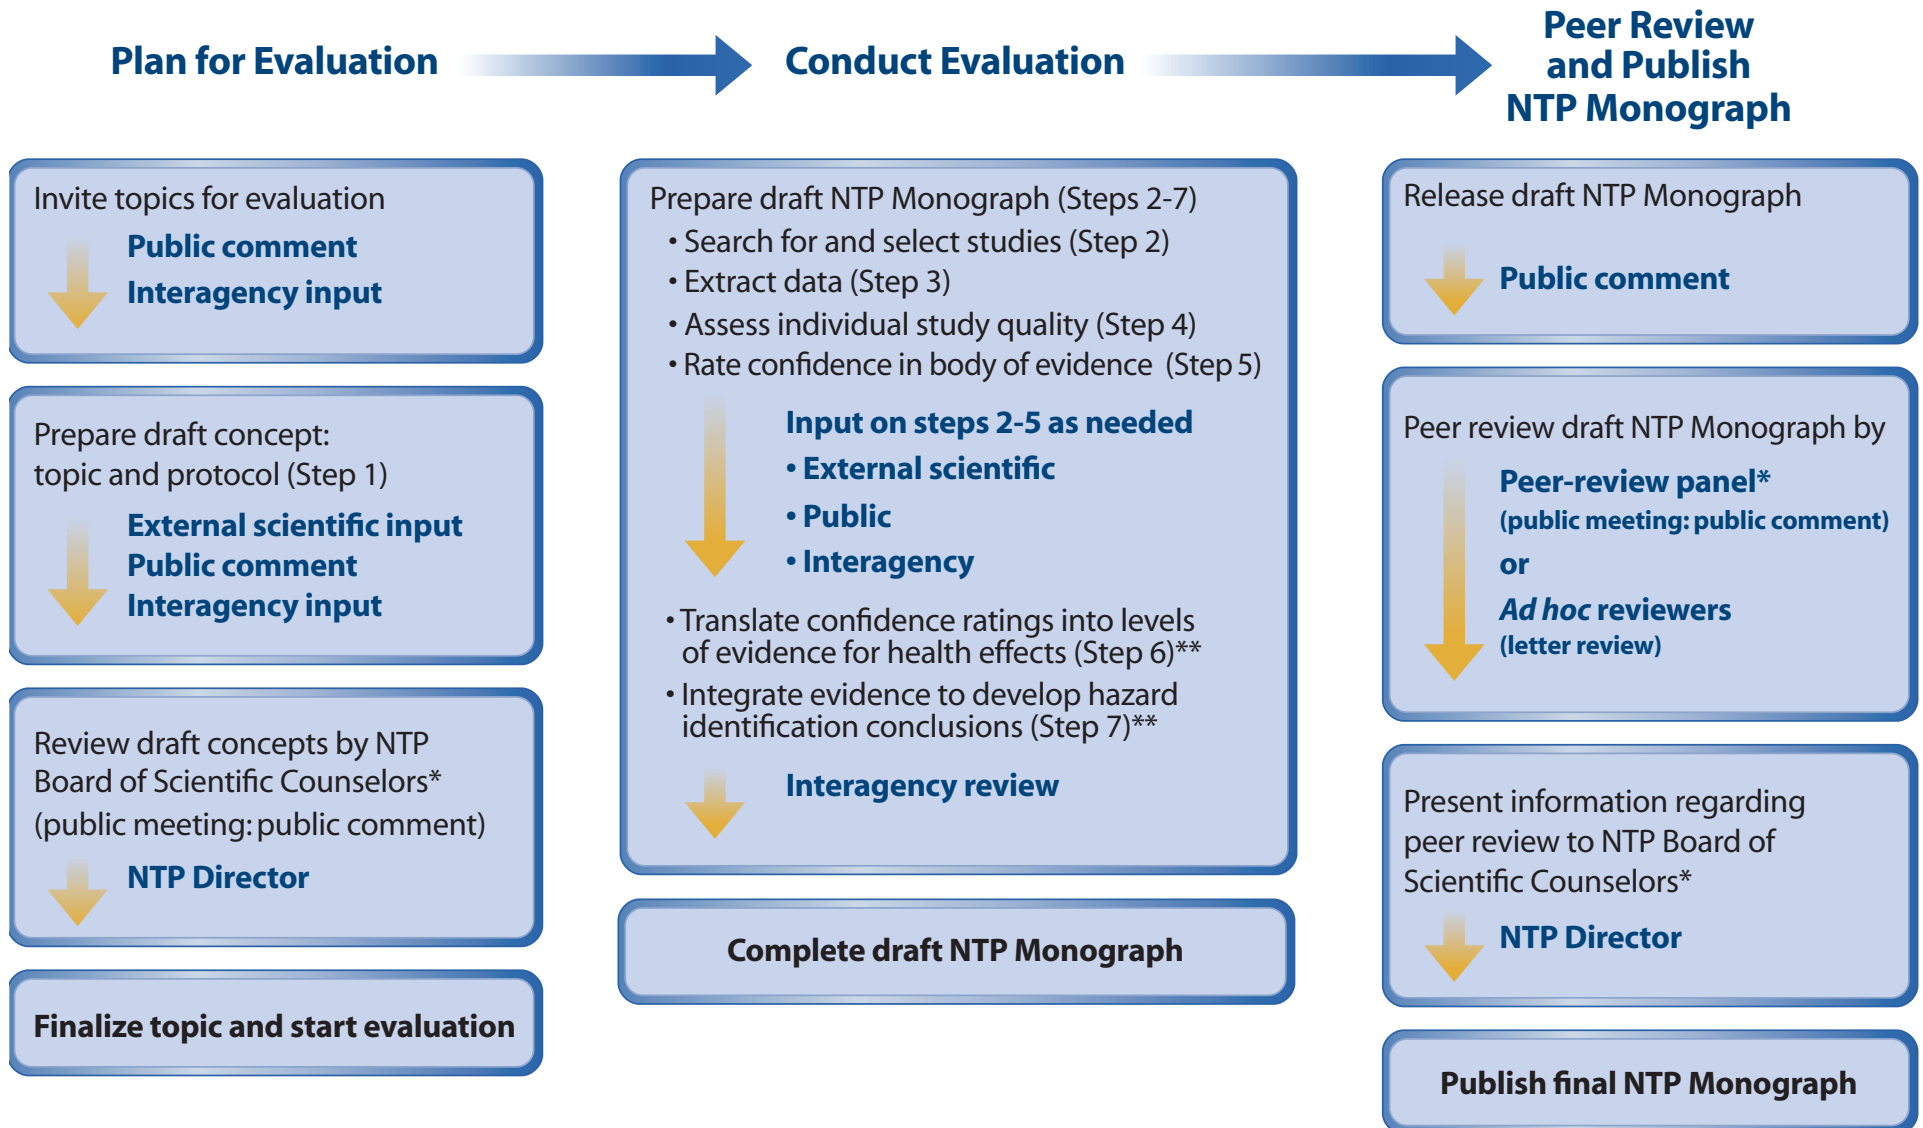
Plan for Evaluation

Invite topics for evaluation
Public comment
Interagency input

Prepare draft concept: topic and protocol (Step 1)
External scientific input
Public comment
Interagency input

Review draft concepts by NTP Board of Scientific Counselors* (public meeting: public comment)
NTP Director

Finalize topic and start evaluation

Conduct Evaluation

Prepare draft NTP Monograph (Steps 2-7)
• Search for and select studies (Step 2)
• Extract data (Step 3)
• Assess individual study quality (Step 4)
• Rate confidence in body of evidence (Step 5)

Input on steps 2-5 as needed
• External scientific
• Public
• Interagency

• Translate confidence ratings into levels of evidence for health effects (Step 6)**
• Integrate evidence to develop hazard identification conclusions (Step 7)**

Interagency review

Complete draft NTP Monograph

Peer Review and Publish NTP Monograph

Release draft NTP Monograph
Public comment

Peer review draft NTP Monograph by
Peer-review panel*
(public meeting: public comment)
or
*Ad hoc* reviewers
(letter review)

Present information regarding peer review to NTP Board of Scientific Counselors*
NTP Director

Publish final NTP Monograph